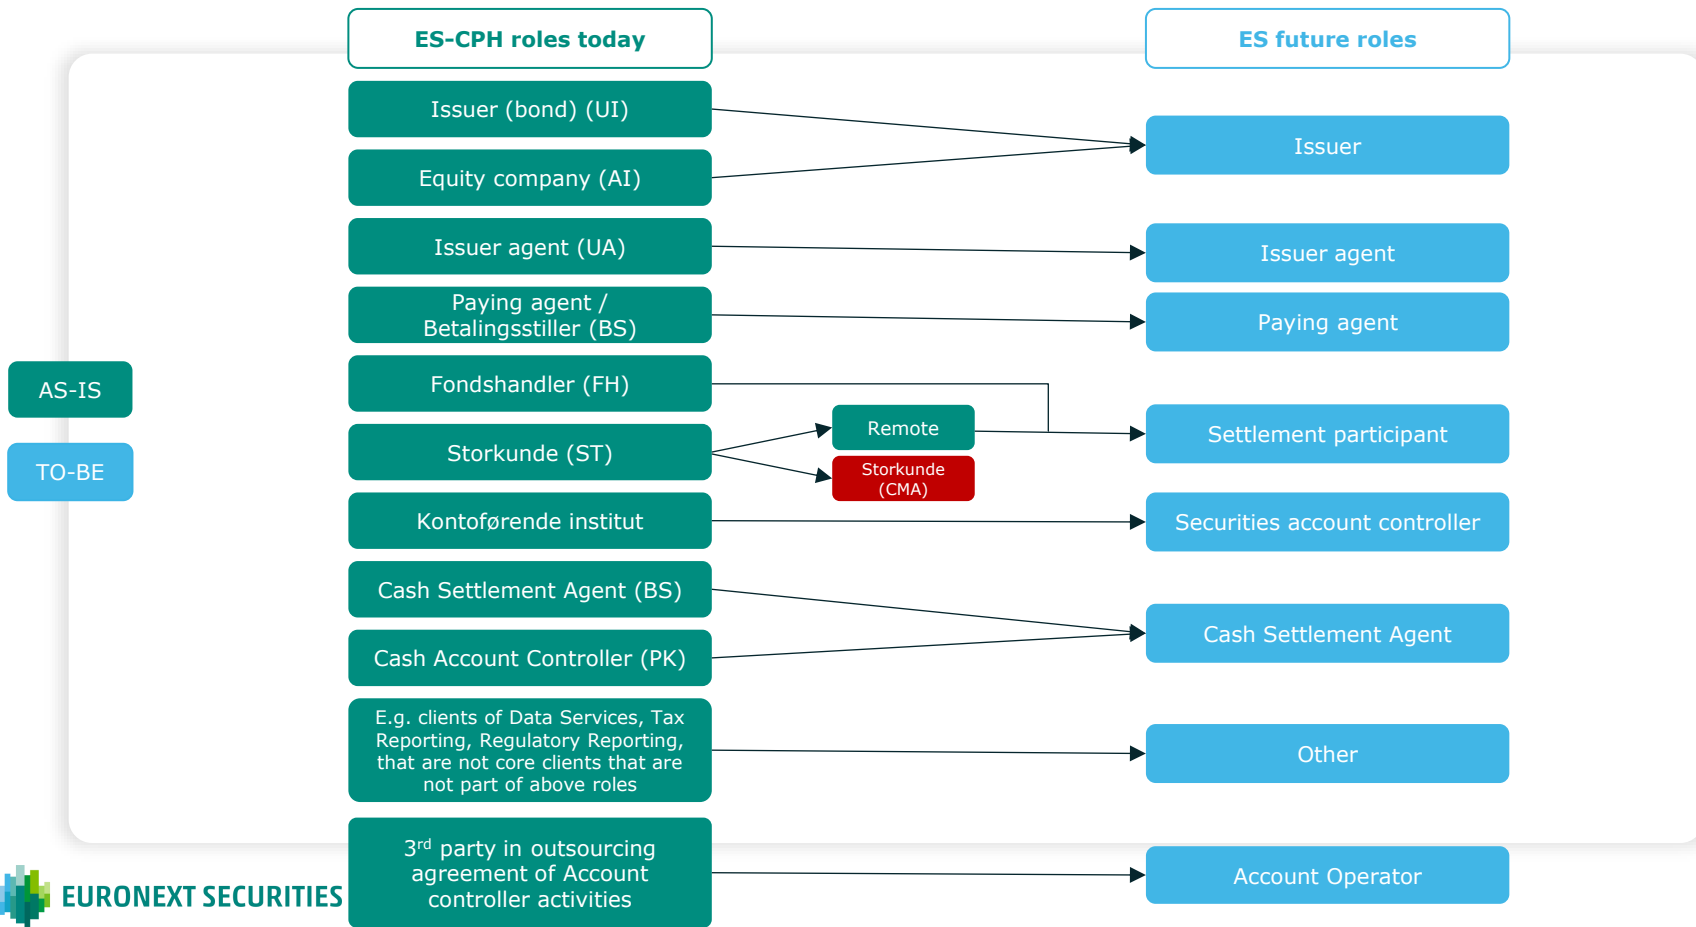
ES-CPH roles today

ES future roles

AS-IS

TO-BE

Issuer (bond) (UI)

Equity company (AI)

Issuer agent (UA)

Paying agent / Betalingsstiller (BS)

Fondshandler (FH)

Storkunde (ST)

Remote

Storkunde (CMA)

Kontoførende institut

Cash Settlement Agent (BS)

Cash Account Controller (PK)

E.g. clients of Data Services, Tax Reporting, Regulatory Reporting, that are not core clients that are not part of above roles

3$^{rd}$ party in outsourcing agreement of Account controller activities

Issuer

Issuer agent

Paying agent

Settlement participant

Securities account controller

Cash Settlement Agent

Other

Account Operator

EURONEXT SECURITIES